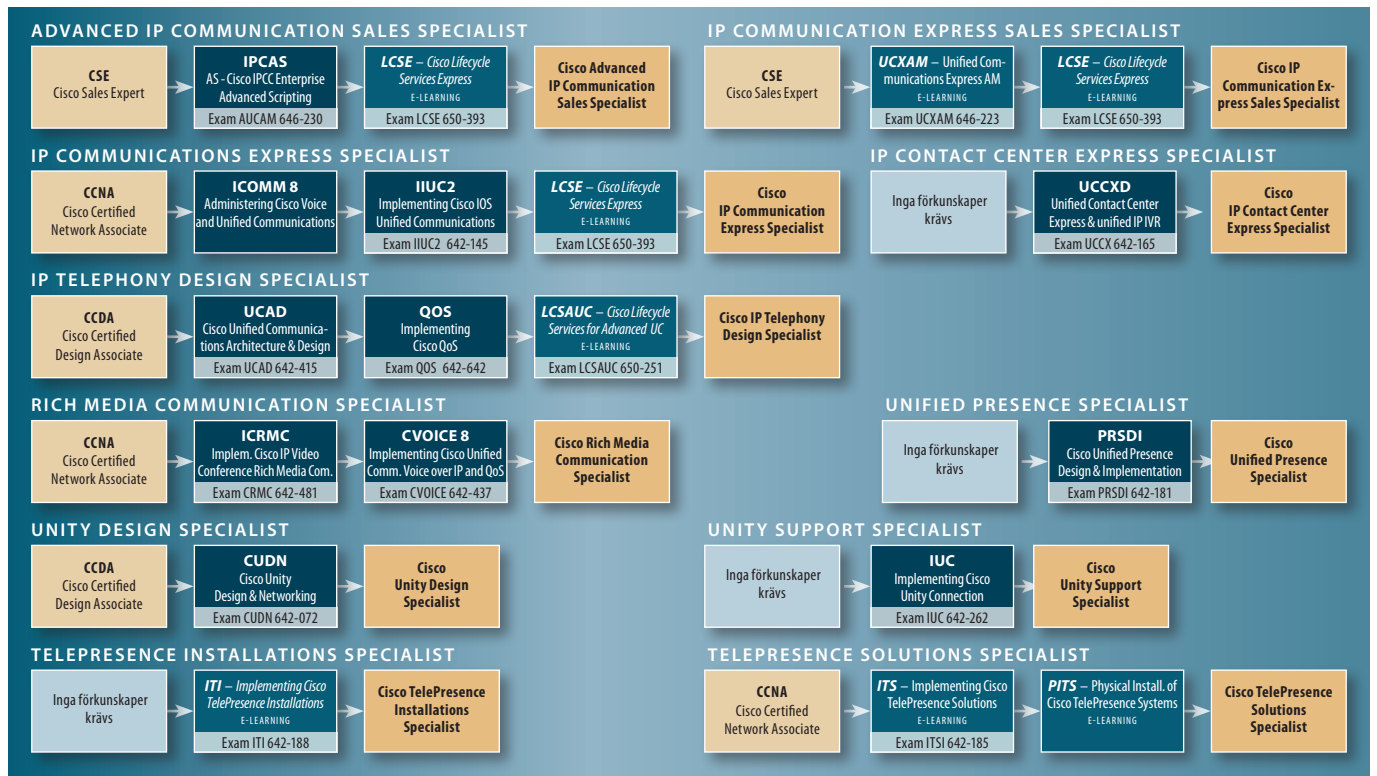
ADVANCED IP COMMUNICATION SALES SPECIALIST

CSE
Cisco Sales Expert

IPCAS
AS - Cisco IPCC Enterprise Advanced Scripting
Exam AUCAM 646-230

LCSE – Cisco Lifecycle Services Express
E-LEARNING
Exam LCSE 650-393

Cisco Advanced IP Communication Sales Specialist

IP COMMUNICATION EXPRESS SALES SPECIALIST

CSE
Cisco Sales Expert

UCXAM – Unified Communications Express AM
E-LEARNING
Exam UCXAM 646-223

LCSE – Cisco Lifecycle Services Express
E-LEARNING
Exam LCSE 650-393

Cisco IP Communication Express Sales Specialist

IP COMMUNICATIONS EXPRESS SPECIALIST

CCNA
Cisco Certified Network Associate

ICOMM 8
Administering Cisco Voice and Unified Communications

IIUC2
Implementing Cisco IOS Unified Communications
Exam IIUC2 642-145

LCSE – Cisco Lifecycle Services Express
E-LEARNING
Exam LCSE 650-393

Cisco IP Communication Express Specialist

IP CONTACT CENTER EXPRESS SPECIALIST

Inga förkunskaper krävs

UCCXD
Unified Contact Center Express & unified IP IVR
Exam UCCX 642-165

Cisco IP Contact Center Express Specialist

IP TELEPHONY DESIGN SPECIALIST

CCDA
Cisco Certified Design Associate

UCAD
Cisco Unified Communications Architecture & Design
Exam UCAD 642-415

QOS
Implementing Cisco QoS
Exam QOS 642-642

LCSAUC – Cisco Lifecycle Services for Advanced UC
E-LEARNING
Exam LCSAUC 650-251

Cisco IP Telephony Design Specialist

RICH MEDIA COMMUNICATION SPECIALIST

CCNA
Cisco Certified Network Associate

ICRMC
Implem. Cisco IP Video Conference Rich Media Com.
Exam CRMC 642-481

CVOICE 8
Implementing Cisco Unified Comm. Voice over IP and QoS
Exam CVOICE 642-437

Cisco Rich Media Communication Specialist

UNIFIED PRESENCE SPECIALIST

Inga förkunskaper krävs

PRSDI
Cisco Unified Presence Design & Implementation
Exam PRSDI 642-181

Cisco Unified Presence Specialist

UNITY DESIGN SPECIALIST

CCDA
Cisco Certified Design Associate

CUDN
Cisco Unity Design & Networking
Exam CUDN 642-072

Cisco Unity Design Specialist

UNITY SUPPORT SPECIALIST

Inga förkunskaper krävs

IUC
Implementing Cisco Unity Connection
Exam IUC 642-262

Cisco Unity Support Specialist

TELEPRESENCE INSTALLATIONS SPECIALIST

Inga förkunskaper krävs

ITI – Implementing Cisco TelePresence Installations
E-LEARNING
Exam ITI 642-188

Cisco TelePresence Installations Specialist

TELEPRESENCE SOLUTIONS SPECIALIST

CCNA
Cisco Certified Network Associate

ITS – Implementing Cisco TelePresence Solutions
E-LEARNING
Exam ITSI 642-185

PITS – Physical Install. of Cisco TelePresence Systems
E-LEARNING

Cisco TelePresence Solutions Specialist